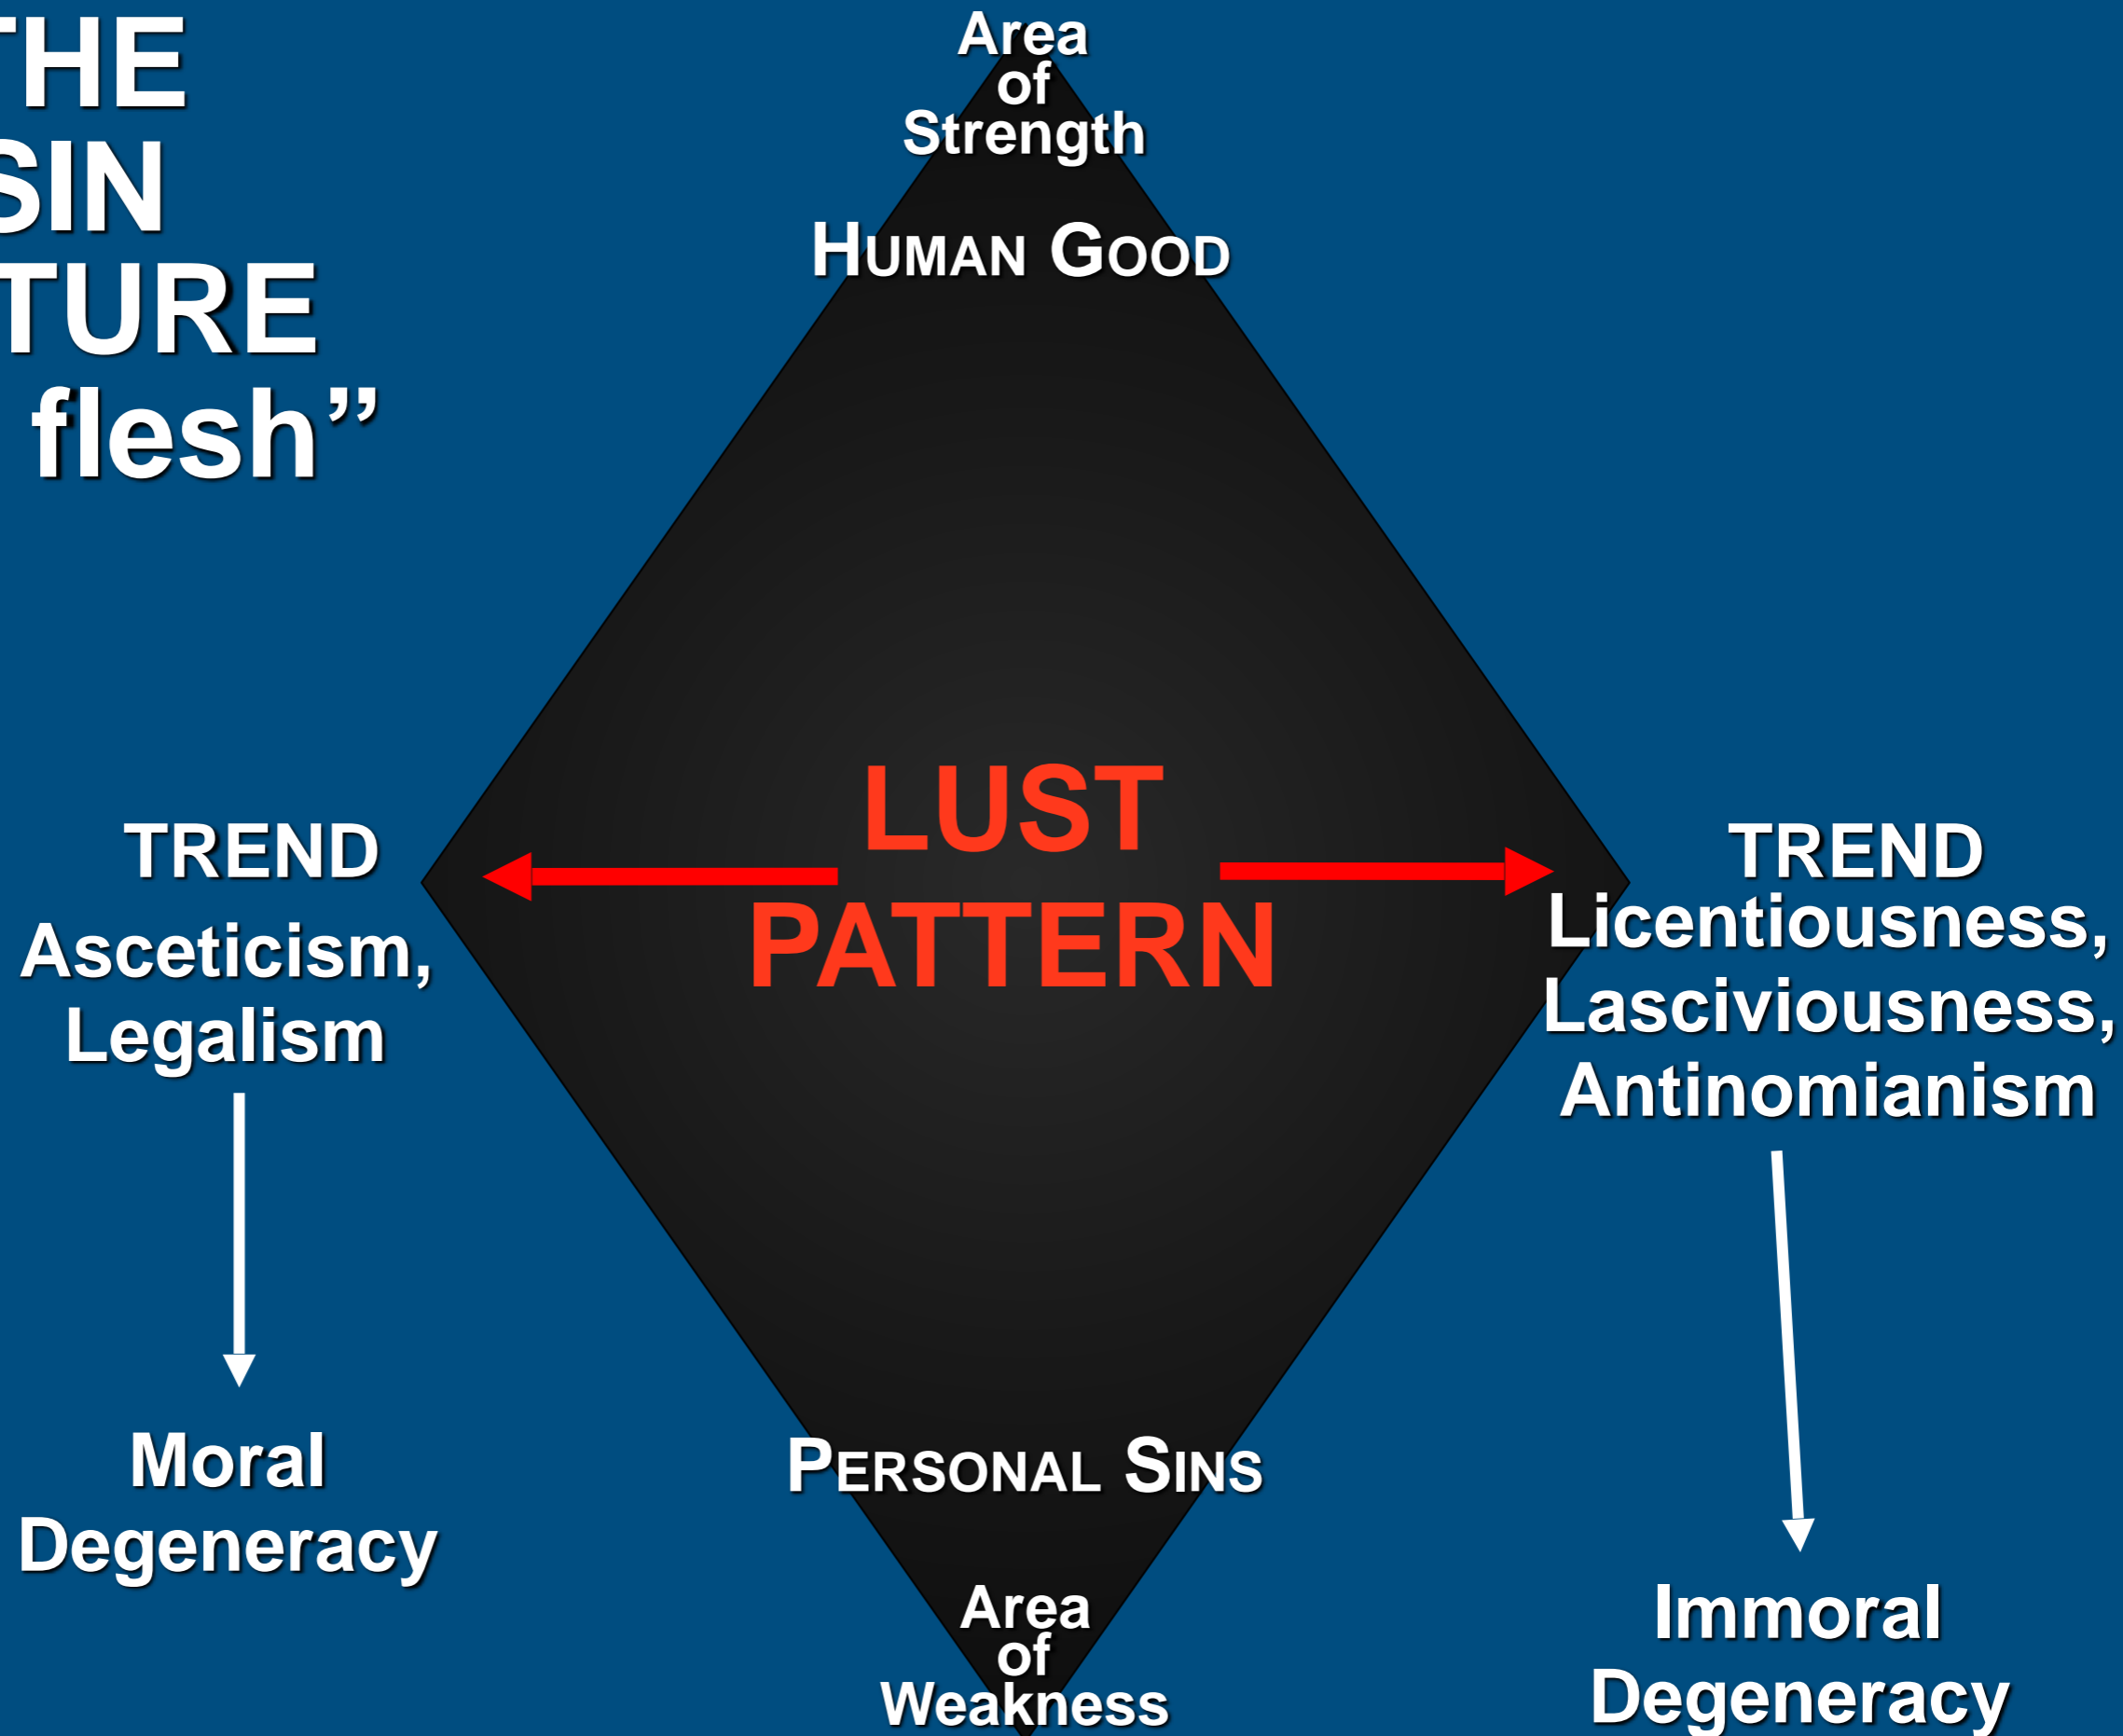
THE
SIN
TURE
flesh”

Area
of
Strength

HUMAN GOOD

LUST
PATTERN

TREND
Asceticism,
Legalism

Moral
Degeneracy

TREND
Licentiousness,
Lasciviousness,
Antinomianism

Immoral
Degeneracy

PERSONAL SINS

Area
of
Weakness